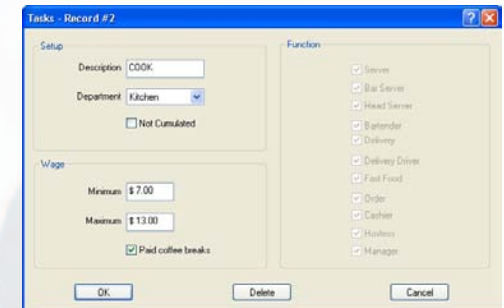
Tasks - Record #2

Setup

Description COOK

Department Kitchen

Not Cumulated

Wage

Minimum $ 7.00

Maximum $ 13.00

Paid coffee breaks

Function

Server
Bar Server
Head Server
Bartender
Delivery
Delivery Driver
Fast Food
Order
Cashier
Hostess
Manager

OK
Delete
Cancel